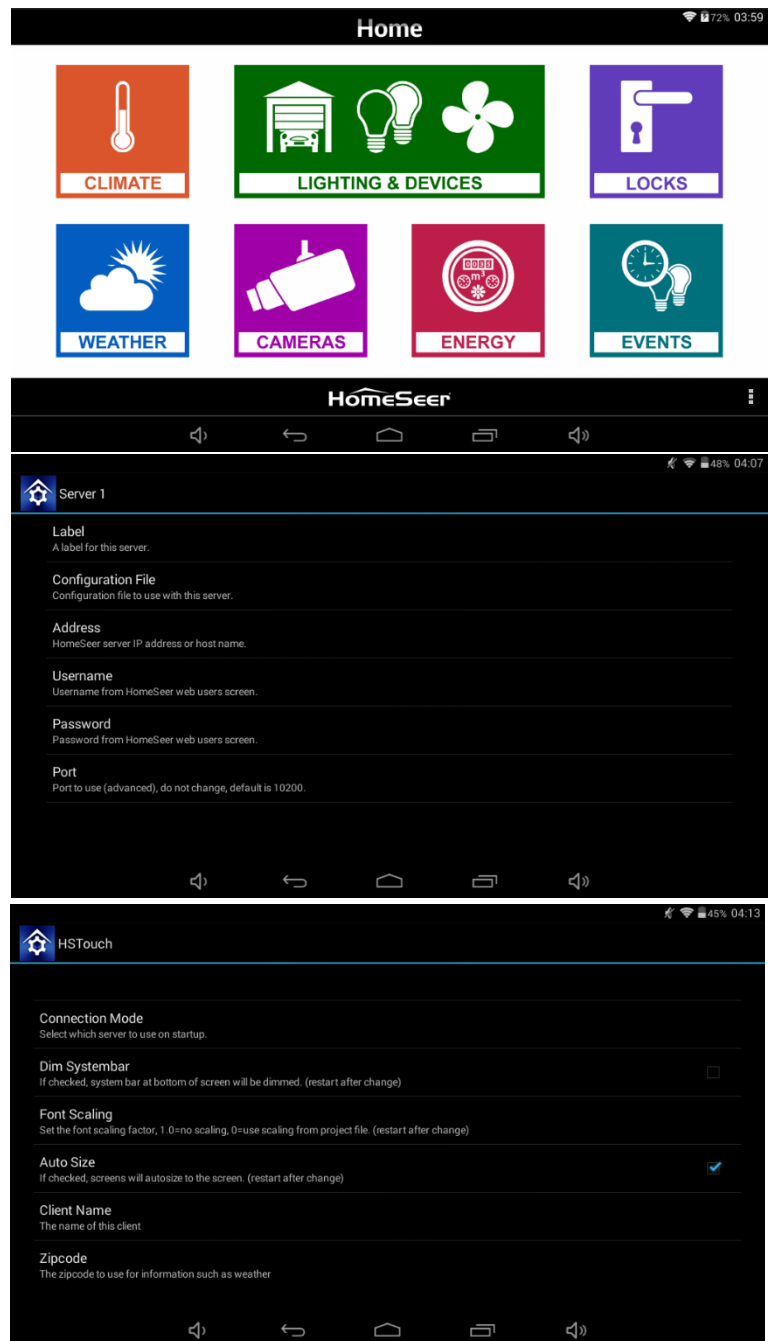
72% 03:59

Home

CLIMATE

LIGHTING & DEVICES

LOCKS

WEATHER

CAMERAS

ENERGY

EVENTS

HomeSeer

48% 04:07

Server 1

Label
A label for this server.

Configuration File
Configuration file to use with this server.

Address
HomeSeer server IP address or host name.

Username
Username from HomeSeer web users screen.

Password
Password from HomeSeer web users screen.

Port
Port to use (advanced), do not change, default is 10200.

45% 04:13

HSTouch

Connection Mode
Select which server to use on startup.

Dim Systembar
If checked, system bar at bottom of screen will be dimmed. (restart after change)

Font Scaling
Set the font scaling factor, 1.0=no scaling, 0=use scaling from project file. (restart after change)

Auto Size
If checked, screens will autosize to the screen. (restart after change)

Client Name
The name of this client

Zipcode
The zipcode to use for information such as weather